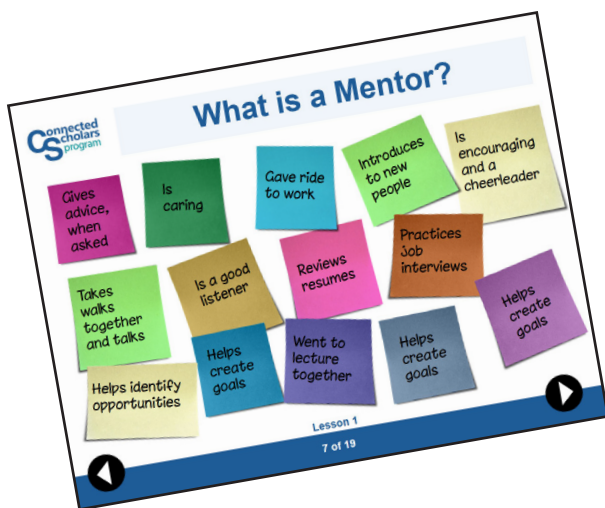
What is a Mentor?

Connected Scholars program

Gives advice, when asked

Is caring

Gave ride to work

Introduces to new people

Is encouraging and a cheerleader

Practices Job interviews

Reviews resumes

Is a good listener

Takes walks together and talks

Helps create goals

Helps identify opportunities

Helps create goals

Went to lecture together

Helps create goals

Lesson 1

7 of 19